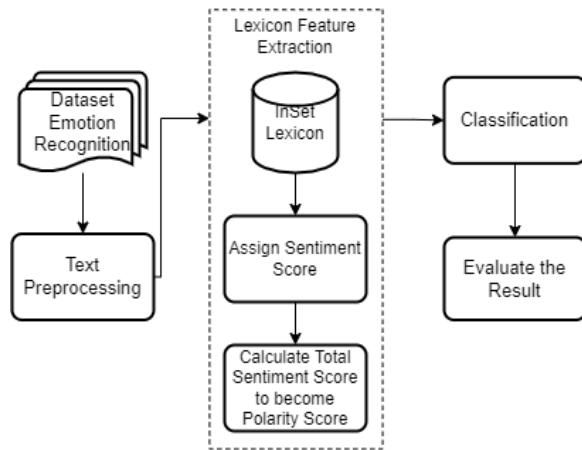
Dataset Emotion Recognition

Text Preprocessing

Lexicon Feature Extraction

InSet Lexicon

Assign Sentiment Score

Calculate Total Sentiment Score to become Polarity Score

Classification

Evaluate the Result